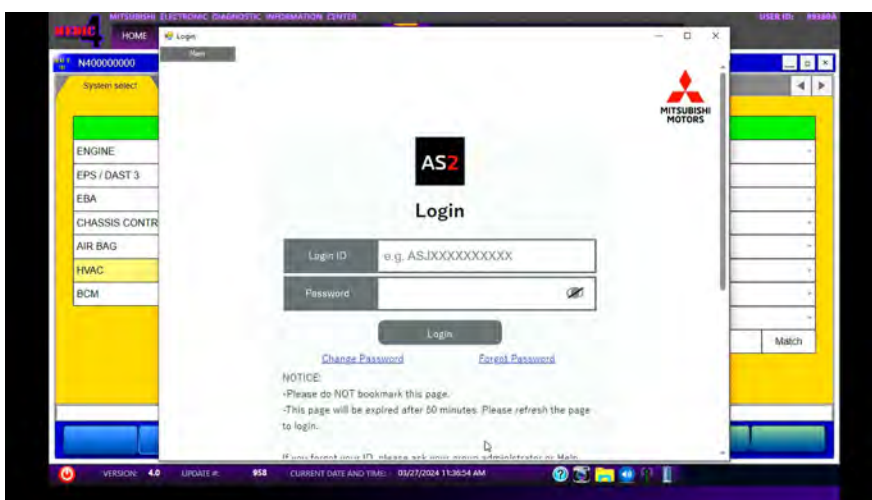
MEDIC 4 MITSUBISHI ELECTRONIC DIAGNOSTIC INFORMATION CENTER

HOME

USER ID: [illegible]

Login

Main

N400000000

System select

ENGINE

EPS / DAST 3

EBA

CHASSIS CONTR

AIR BAG

HVAC

BCM

Match

MITSUBISHI MOTORS

AS2

Login

Login ID e.g. ASJXXXXXXXXXX

Password

Login

Change Password

Forgot Password

NOTICE:

-Please do NOT bookmark this page.

-This page will be expired after 50 minutes. Please refresh the page to login.

If you forgot your ID, please ask your group administrator or Help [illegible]

VERSION: 4.0 UPDATE #: 958 CURRENT DATE AND TIME: 03/27/2024 11:36:54 AM